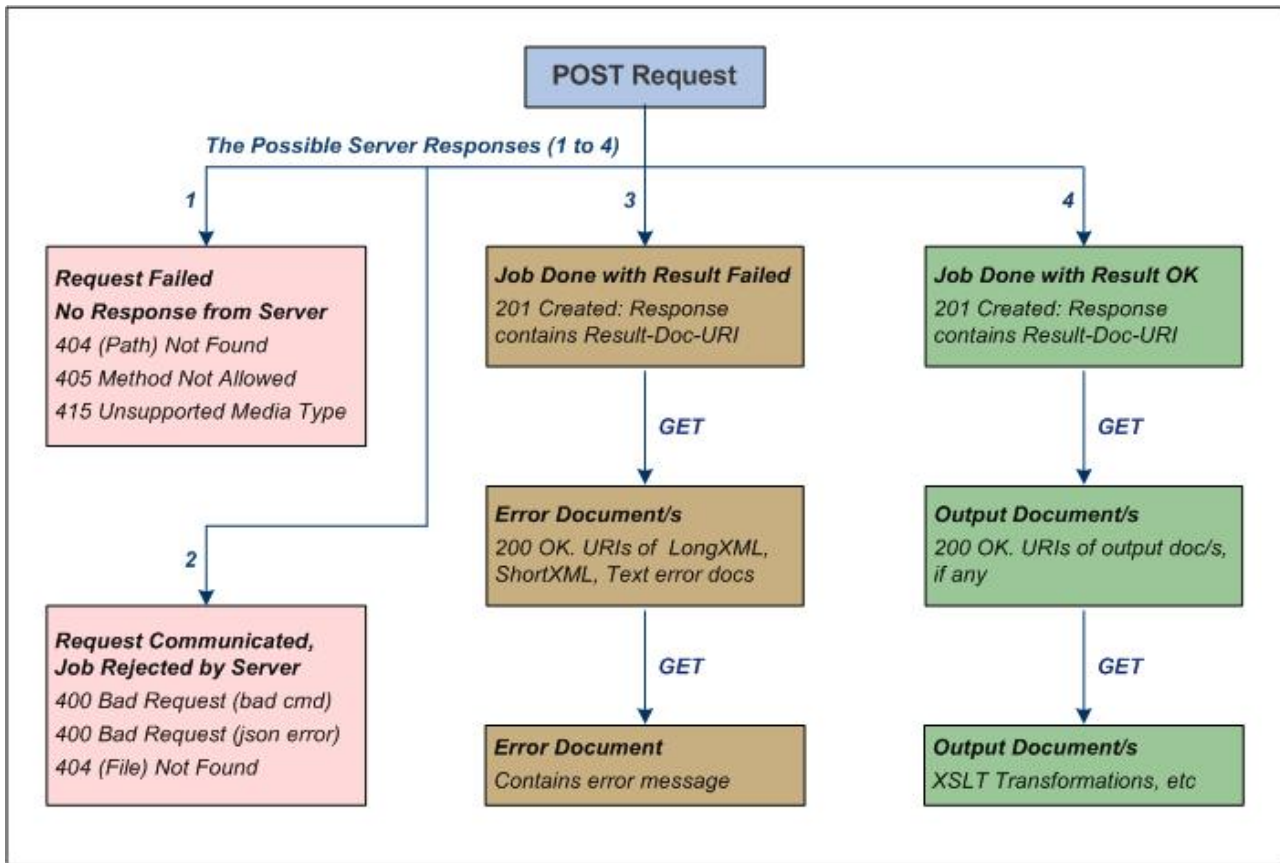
POST Request

The Possible Server Responses (1 to 4)

1

Request Failed
No Response from Server
404 (Path) Not Found
405 Method Not Allowed
415 Unsupported Media Type

2

Request Communicated, Job Rejected by Server
400 Bad Request (bad cmd)
400 Bad Request (json error)
404 (File) Not Found

3

Job Done with Result Failed
201 Created: Response contains Result-Doc-URI

GET

Error Document/s
200 OK. URIs of LongXML, ShortXML, Text error docs

GET

Error Document
Contains error message

4

Job Done with Result OK
201 Created: Response contains Result-Doc-URI

GET

Output Document/s
200 OK. URIs of output doc/s, if any

GET

Output Document/s
XSLT Transformations, etc